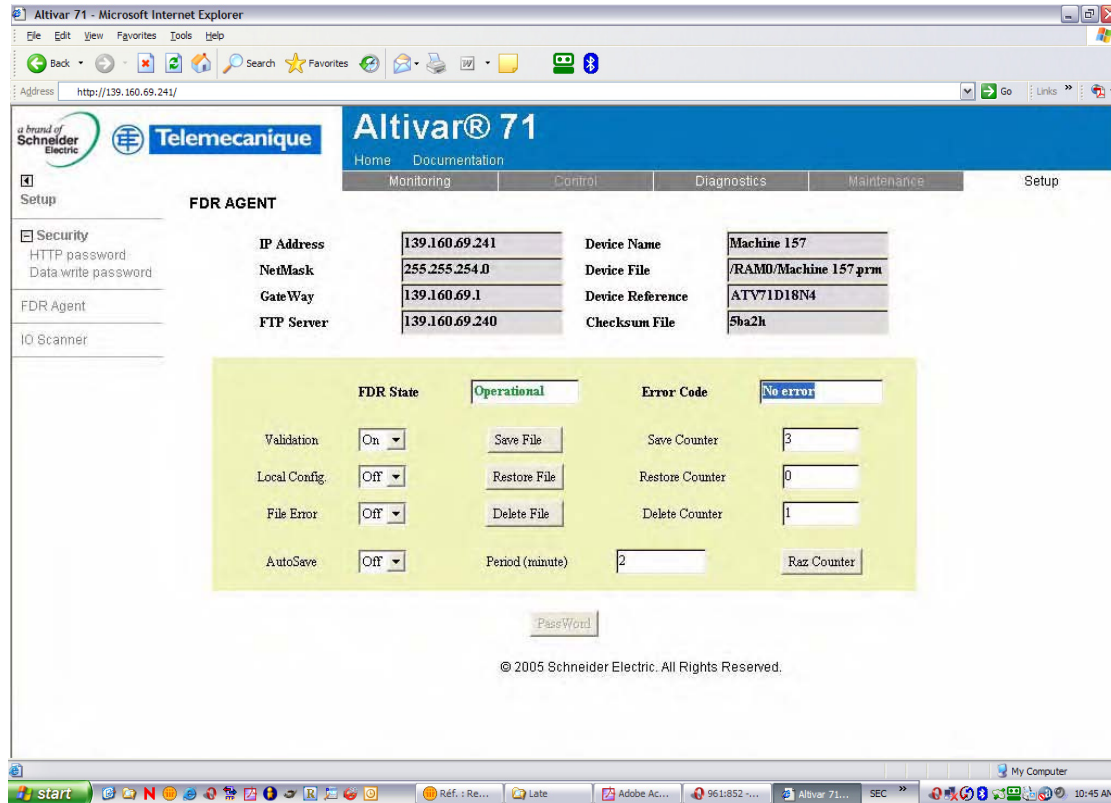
Altivar 71 - Microsoft Internet Explorer

File Edit View Favorites Tools Help

Back Search Favorites

Address http://139.160.69.241/ Go Links »

a brand of Schneider Electric

Telemecanique

Altivar® 71

Home Documentation

Monitoring Control Diagnostics Maintenance Setup

Setup

Security
HTTP password
Data write password

FDR Agent

IO Scanner

FDR AGENT

| IP Address | 139.160.69.241 | Device Name | Machine 157 |
|---|---|---|---|
| NetMask | 255.255.254.0 | Device File | /RAM0/Machine 157.prm |
| GateWay | 139.160.69.1 | Device Reference | ATV71D18N4 |
| FTP Server | 139.160.69.240 | Checksum File | 5ba2h |

| FDR State | Operational | Error Code | No error |
|---|---|---|---|
| Validation | On | Save File | Save Counter 3 |
| Local Config. | Off | Restore File | Restore Counter 0 |
| File Error | Off | Delete File | Delete Counter 1 |
| AutoSave | Off | Period (minute) 2 | Raz Counter |

PassWord

© 2005 Schneider Electric. All Rights Reserved.

My Computer

start Réf. : Re... Late Adobe Ac... 961:852 -... Altivar 71... SEC » 10:45 AM